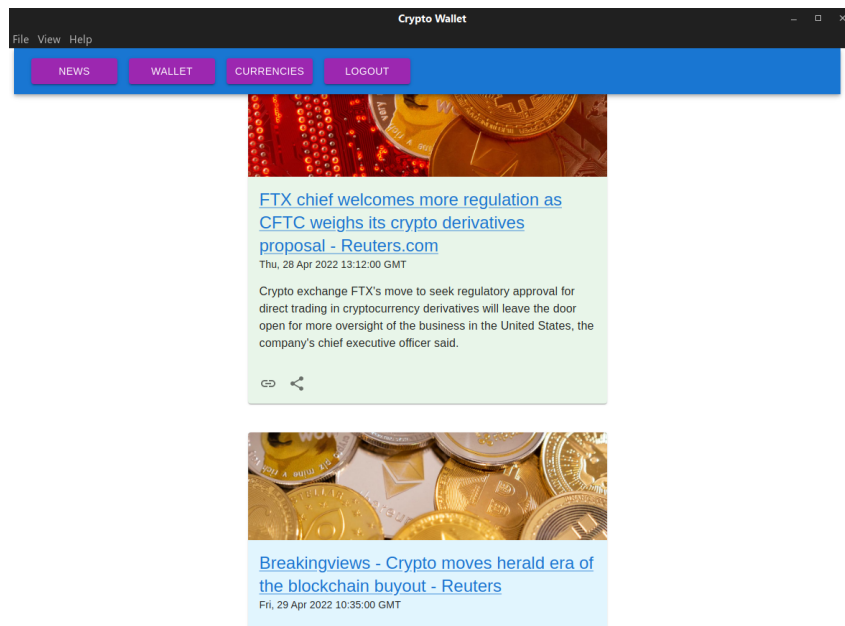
Crypto Wallet

File View Help

NEWS WALLET CURRENCIES LOGOUT

FTX chief welcomes more regulation as CFTC weighs its crypto derivatives proposal - Reuters.com
Thu, 28 Apr 2022 13:12:00 GMT

Crypto exchange FTX's move to seek regulatory approval for direct trading in cryptocurrency derivatives will leave the door open for more oversight of the business in the United States, the company's chief executive officer said.

Breakingviews - Crypto moves herald era of the blockchain buyout - Reuters
Fri, 29 Apr 2022 10:35:00 GMT